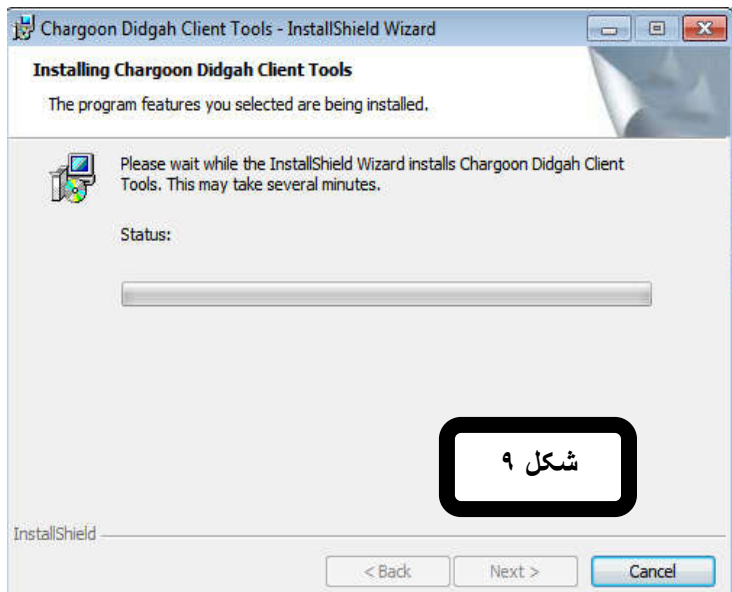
Chargoon Didgah Client Tools - InstallShield Wizard

Installing Chargoon Didgah Client Tools

The program features you selected are being installed.

Please wait while the InstallShield Wizard installs Chargoon Didgah Client Tools. This may take several minutes.

Status:

شکل ۹

InstallShield

< Back
Next >
Cancel